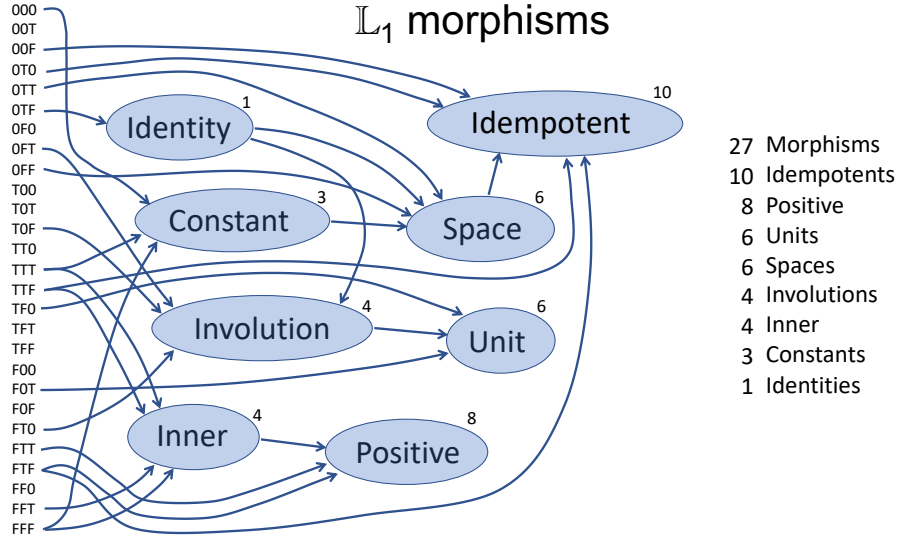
$\mathbb{L}_1$ morphisms

000
00T
00F
0T0
0TT
0TF
0F0
0FT
0FF
T00
T0T
T0F
TT0
TTT
TTF
TF0
TFT
TFF
F00
F0T
F0F
FT0
FTT
FTF
FF0
FFT
FFF

Identity 1
Idempotent 10
Constant 3
Space 6
Involution 4
Unit 6
Inner 4
Positive 8

27 Morphisms
10 Idempotents
8 Positive
6 Units
6 Spaces
4 Involutions
4 Inner
3 Constants
1 Identities